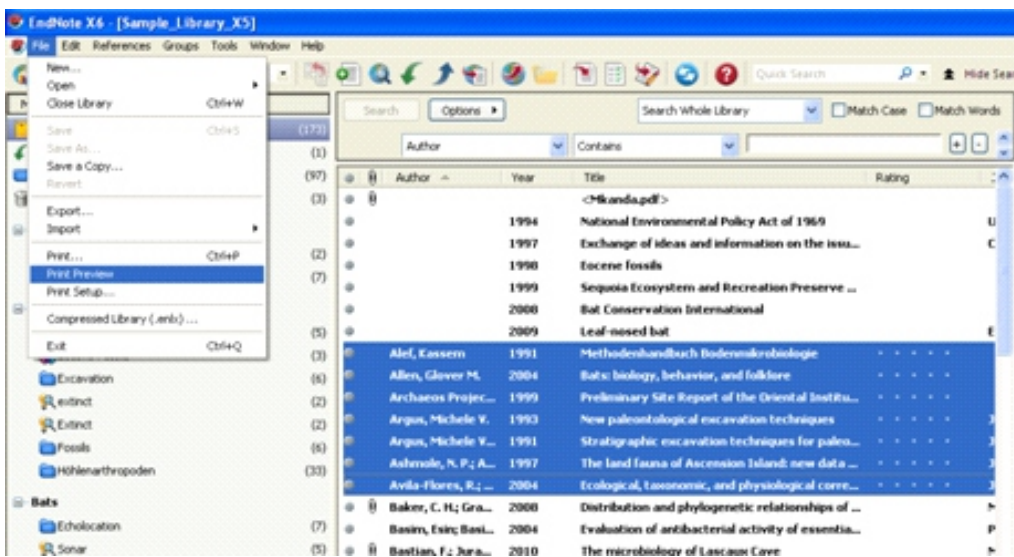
EndNote X6 - [Sample_Library_X5]

File Edit References Groups Tools Window Help

Quick Search
Hide Sea

New...
Open
Close Library Ctrl+W
Save Ctrl+S
Save As...
Save a Copy...
Revert
Export...
Import
Print... Ctrl+P
Print Preview
Print Setup...
Compressed Library (.enlx)...
Exit Ctrl+Q

(173)
(1)
(97)
(3)
(2)
(7)
(5)
(3)
Excavation (6)
extinct (2)
Extinct (2)
Fossils (6)
Höhlenarthropoden (33)
Bats
Echolocation (7)
Sonar (5)

Search
Options ▸
Search Whole Library
Match Case
Match Words
Author
Contains

| Author | Year | Title | Rating |
|---|---|---|---|
| | | <Mkanda.pdf> | |
| | 1994 | National Environmental Policy Act of 1969 | |
| | 1997 | Exchange of ideas and information on the issu... | |
| | 1998 | Eocene fossils | |
| | 1999 | Sequoia Ecosystem and Recreation Preserve ... | |
| | 2008 | Bat Conservation International | |
| | 2009 | Leaf-nosed bat | |
| Alef, Kassem | 1991 | Methodenhandbuch Bodenmikrobiologie | |
| Allen, Glover M. | 2004 | Bats: biology, behavior, and folklore | |
| Archaeos Projec... | 1999 | Preliminary Site Report of the Oriental Institu... | |
| Argus, Michele V. | 1993 | New paleontological excavation techniques | |
| Argus, Michele V... | 1991 | Stratigraphic excavation techniques for paleo... | |
| Ashmole, N. P.; A... | 1997 | The land fauna of Ascension Island: new data ... | |
| Avila-Flores, R.; ... | 2004 | Ecological, taxonomic, and physiological corre... | |
| Baker, C. H.; Gra... | 2008 | Distribution and phylogenetic relationships of ... | |
| Basim, Esin; Basi... | 2004 | Evaluation of antibacterial activity of essentia... | |
| Bastian, F.; Jura... | 2010 | The microbiology of Lascaux Cave | |